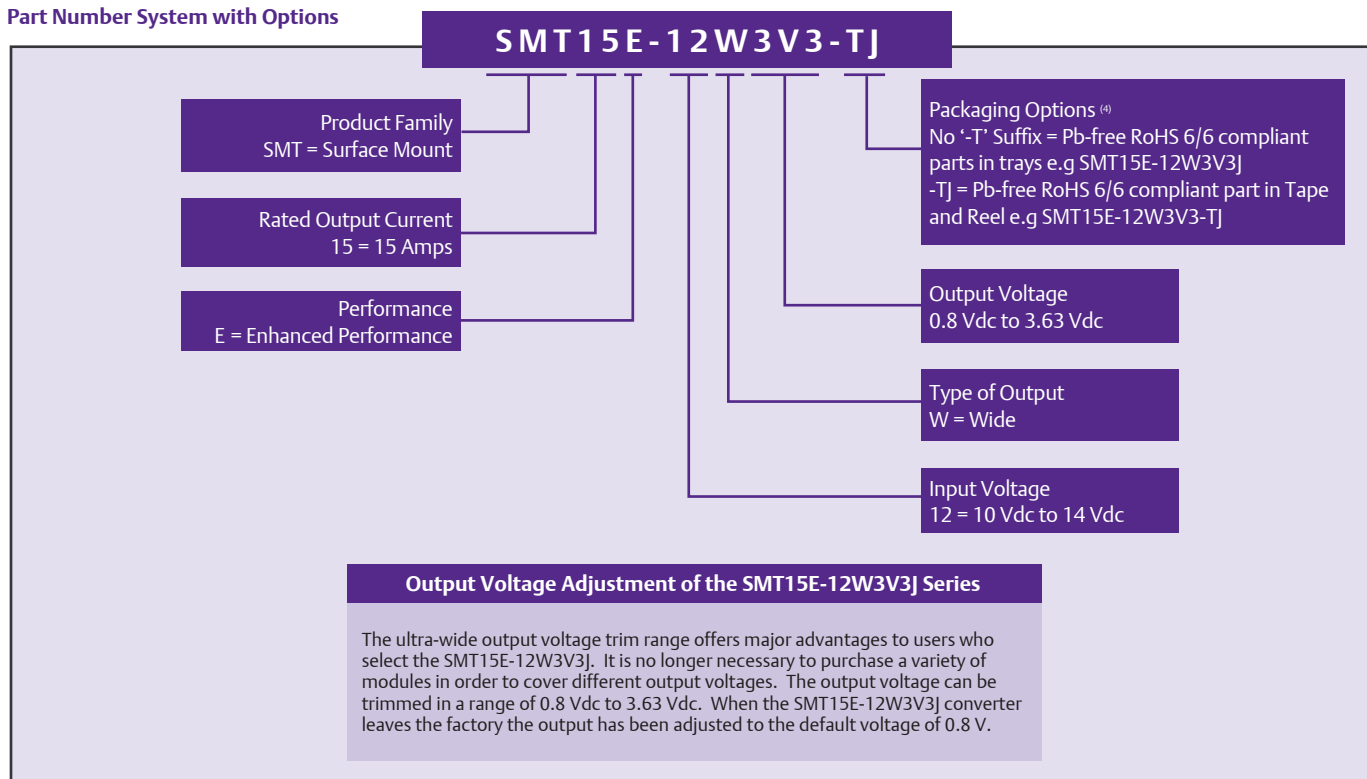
Part Number System with Options

SMT15E-12W3V3-TJ

Product Family
SMT = Surface Mount

Rated Output Current
15 = 15 Amps

Performance
E = Enhanced Performance

Packaging Options $^{(4)}$
No '-T' Suffix = Pb-free RoHS 6/6 compliant parts in trays e.g SMT15E-12W3V3J
-TJ = Pb-free RoHS 6/6 compliant part in Tape and Reel e.g SMT15E-12W3V3-TJ

Output Voltage
0.8 Vdc to 3.63 Vdc

Type of Output
W = Wide

Input Voltage
12 = 10 Vdc to 14 Vdc

Output Voltage Adjustment of the SMT15E-12W3V3J Series

The ultra-wide output voltage trim range offers major advantages to users who select the SMT15E-12W3V3J. It is no longer necessary to purchase a variety of modules in order to cover different output voltages. The output voltage can be trimmed in a range of 0.8 Vdc to 3.63 Vdc. When the SMT15E-12W3V3J converter leaves the factory the output has been adjusted to the default voltage of 0.8 V.